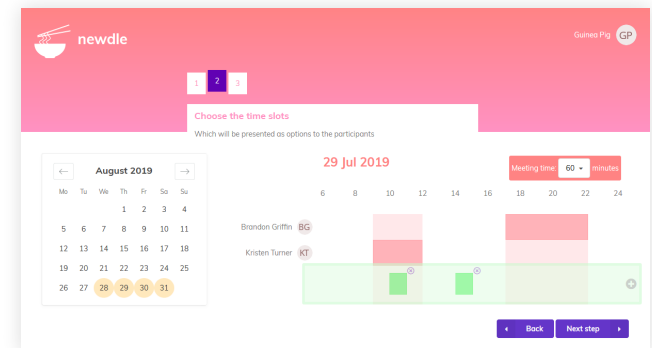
newdle

Guinea Pig GP

1 2 3

Choose the time slots

Which will be presented as options to the participants

← August 2019 →

| Mo | Tu | We | Th | Fr | Sa | Su |
|---|---|---|---|---|---|---|
| | | | 1 | 2 | 3 | 4 |
| 5 | 6 | 7 | 8 | 9 | 10 | 11 |
| 12 | 13 | 14 | 15 | 16 | 17 | 18 |
| 19 | 20 | 21 | 22 | 23 | 24 | 25 |
| 26 | 27 | 28 | 29 | 30 | 31 | |

29 Jul 2019

Meeting time 60 minutes

6 8 10 12 14 16 18 20 22 24

Brandon Griffin BG

Kristen Turner KT

Back

Next step